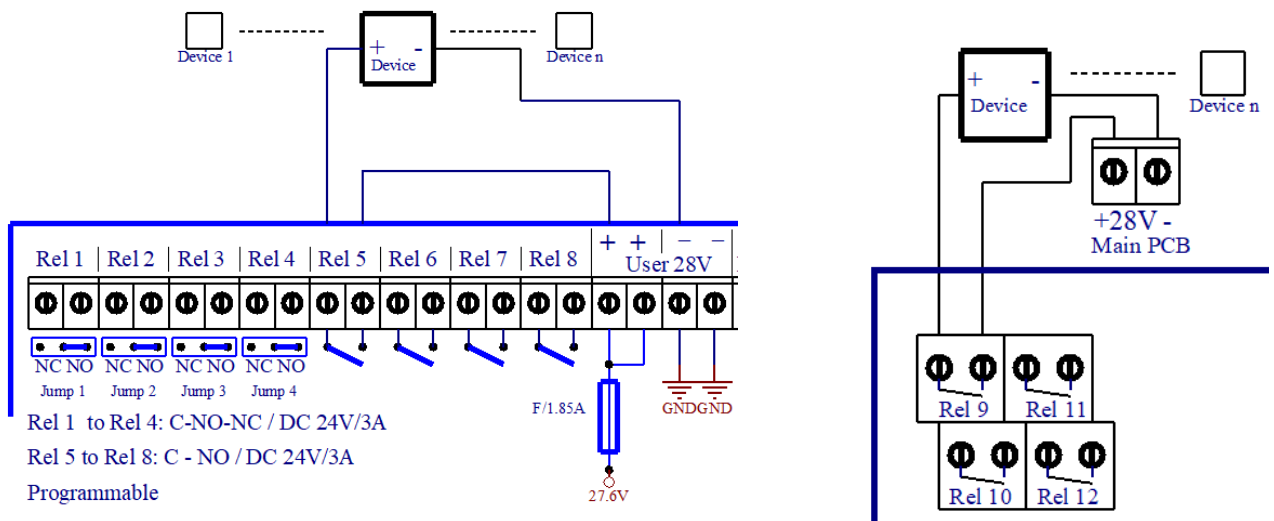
Device 1

+ -
Device

Device n

Rel 1 | Rel 2 | Rel 3 | Rel 4 | Rel 5 | Rel 6 | Rel 7 | Rel 8 | + + User 28V - -

NC NO NC NO NC NO NC NO
Jump 1 Jump 2 Jump 3 Jump 4

Rel 1 to Rel 4: C-NO-NC / DC 24V/3A

Rel 5 to Rel 8: C - NO / DC 24V/3A

Programmable

F/1.85A

27.6V

GNDGND

+ -
Device

Device n

+28V -
Main PCB

Rel 9 Rel 11

Rel 10 Rel 12